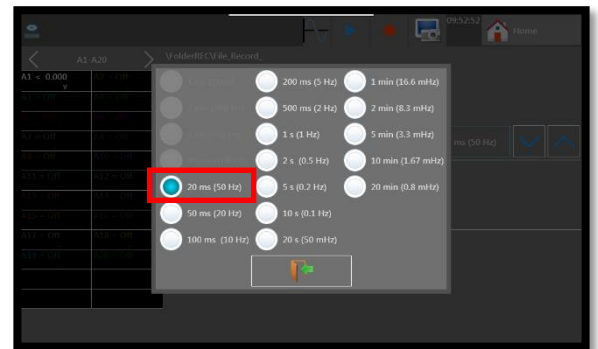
09:52:52

Home

A1-A20

\FolderREC\File_Record_

A1 < 0.000 V

ms (50 Hz)

200 ms (5 Hz)
1 min (16.6 mHz)
500 ms (2 Hz)
2 min (8.3 mHz)
1 s (1 Hz)
5 min (3.3 mHz)
2 s (0.5 Hz)
10 min (1.67 mHz)
20 ms (50 Hz)
5 s (0.2 Hz)
20 min (0.8 mHz)
50 ms (20 Hz)
10 s (0.1 Hz)
100 ms (10 Hz)
20 s (50 mHz)